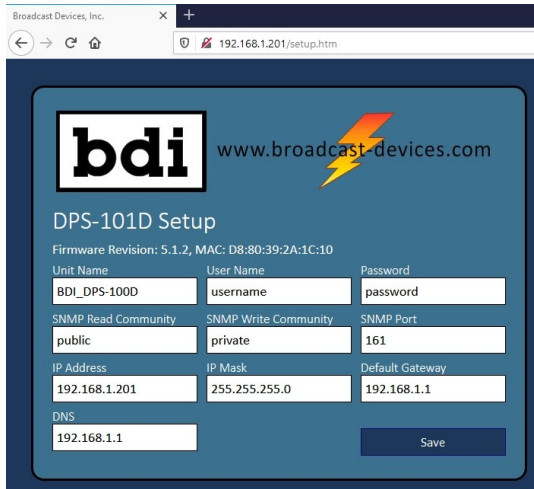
Broadcast Devices, Inc.

192.168.1.201/setup.htm

bdi www.broadcast-devices.com

DPS-101D Setup

Firmware Revision: 5.1.2, MAC: D8:80:39:2A:1C:10

Unit Name
BDI_DPS-100D

User Name
username

Password
password

SNMP Read Community
public

SNMP Write Community
private

SNMP Port
161

IP Address
192.168.1.201

IP Mask
255.255.255.0

Default Gateway
192.168.1.1

DNS
192.168.1.1

Save